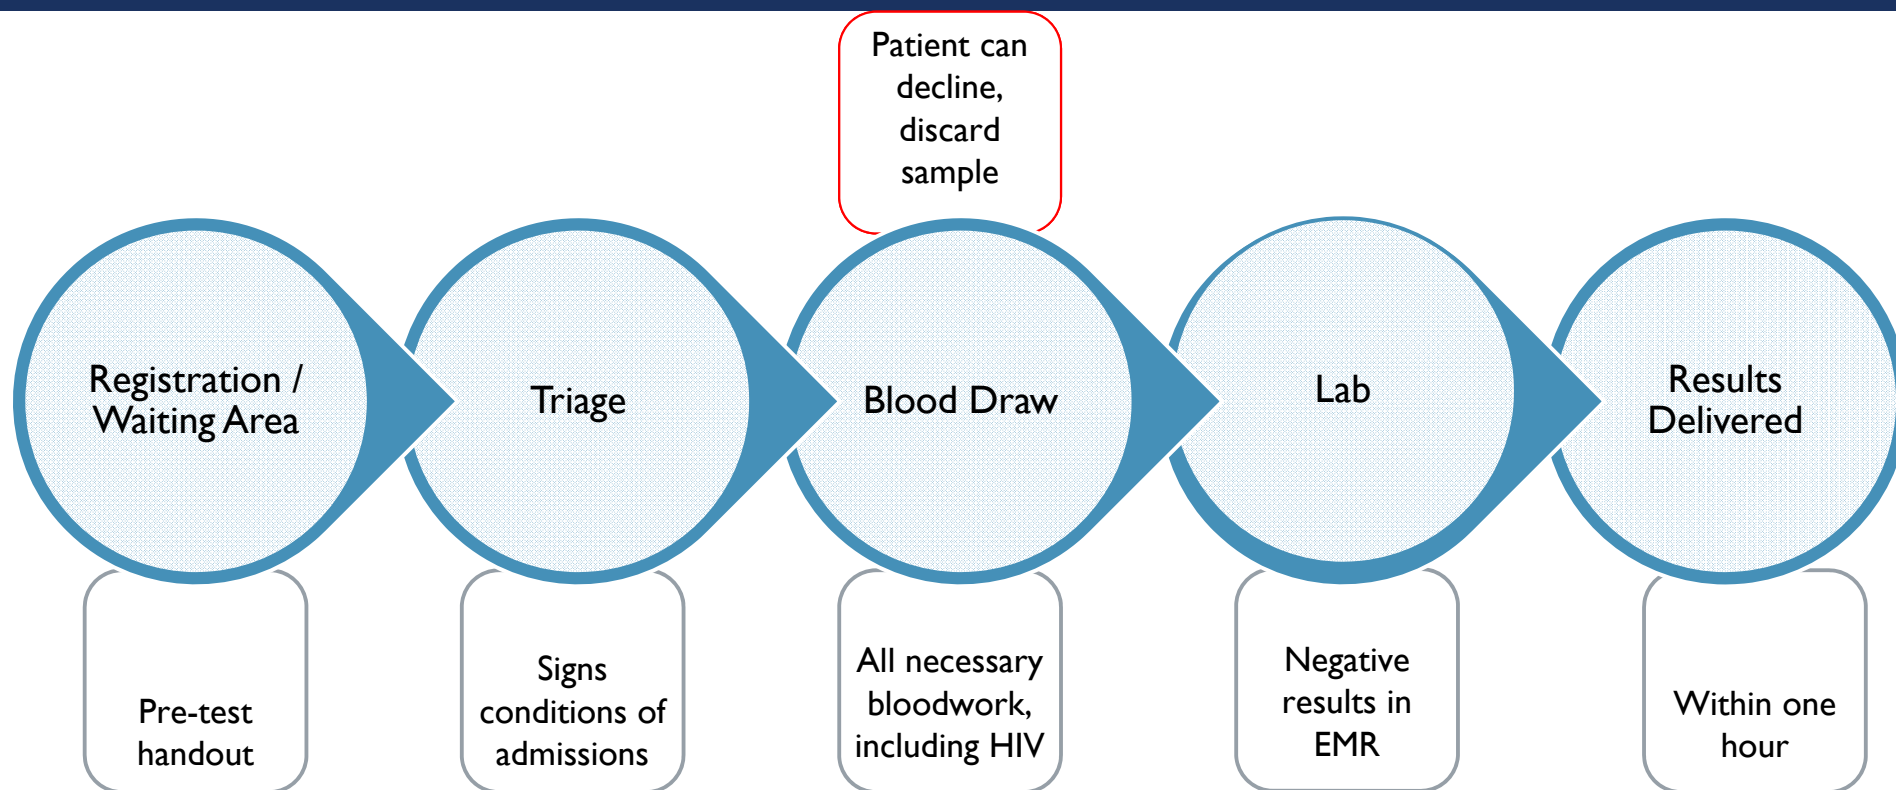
Patient can decline, discard sample

Registration / Waiting Area

Triage

Blood Draw

Lab

Results Delivered

Pre-test handout

Signs conditions of admissions

All necessary bloodwork, including HIV

Negative results in EMR

Within one hour